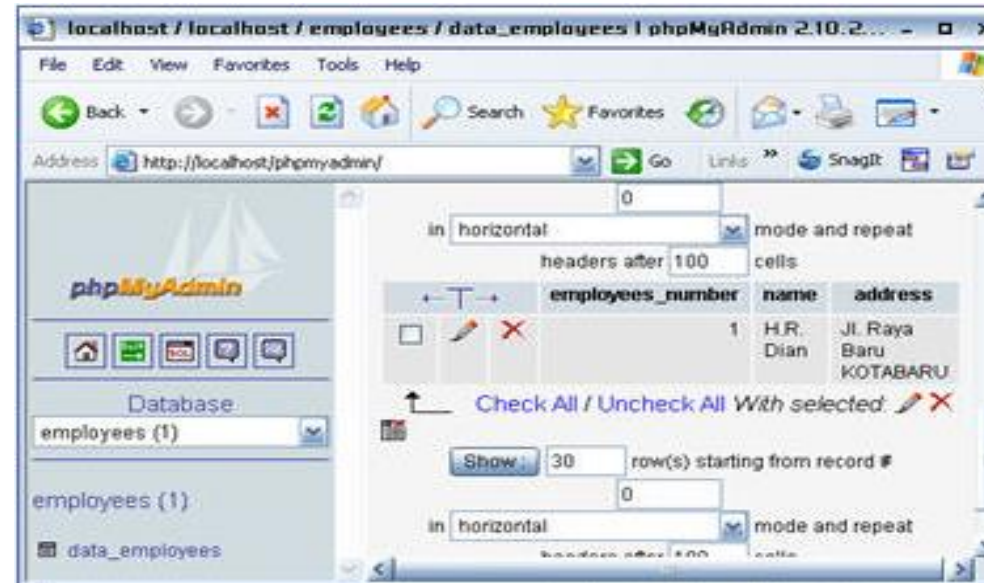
localhost / localhost / employees / data_employees | phpMyAdmin 2.10.2...

File Edit View Favorites Tools Help

Back Search Favorites

Address http://localhost/phpmyadmin/ Go Links » SnagIt

phpMyAdmin

Database
employees (1)

employees (1)

data_employees

0
in horizontal mode and repeat headers after 100 cells

| ←T→ | employees_number | name | address |
|---|---|---|---|
| | 1 | H.R. Dian | Jl. Raya Baru KOTABARU |

Check All / Uncheck All With selected:

Show : 30 row(s) starting from record #
0
in horizontal mode and repeat
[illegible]